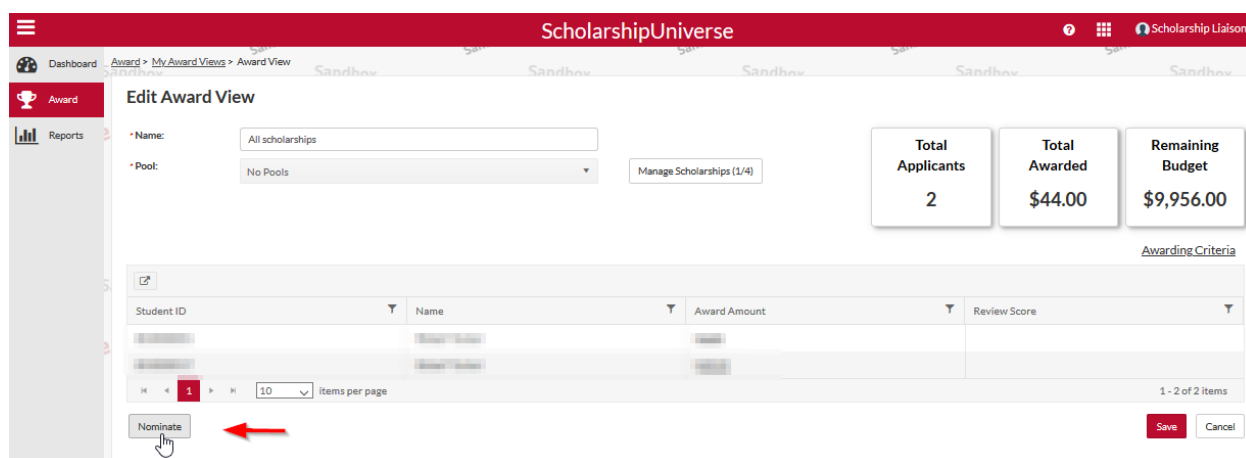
ScholarshipUniverse

Scholarship Liaison

Dashboard

Award

Reports

Award > My Award Views > Award View

Sandbox Sandbox Sandbox Sandbox Sandbox

Edit Award View

* Name: All scholarships

* Pool: No Pools

Manage Scholarships (1/4)

| Total Applicants | Total Awarded | Remaining Budget |
|---|---|---|
| 2 | $44.00 | $9,956.00 |

Awarding Criteria

| Student ID | Name | Award Amount | Review Score |
|---|---|---|---|
| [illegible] | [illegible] | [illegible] | |
| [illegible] | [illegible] | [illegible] | |

1 10 items per page 1 - 2 of 2 items

Nominate

Save Cancel